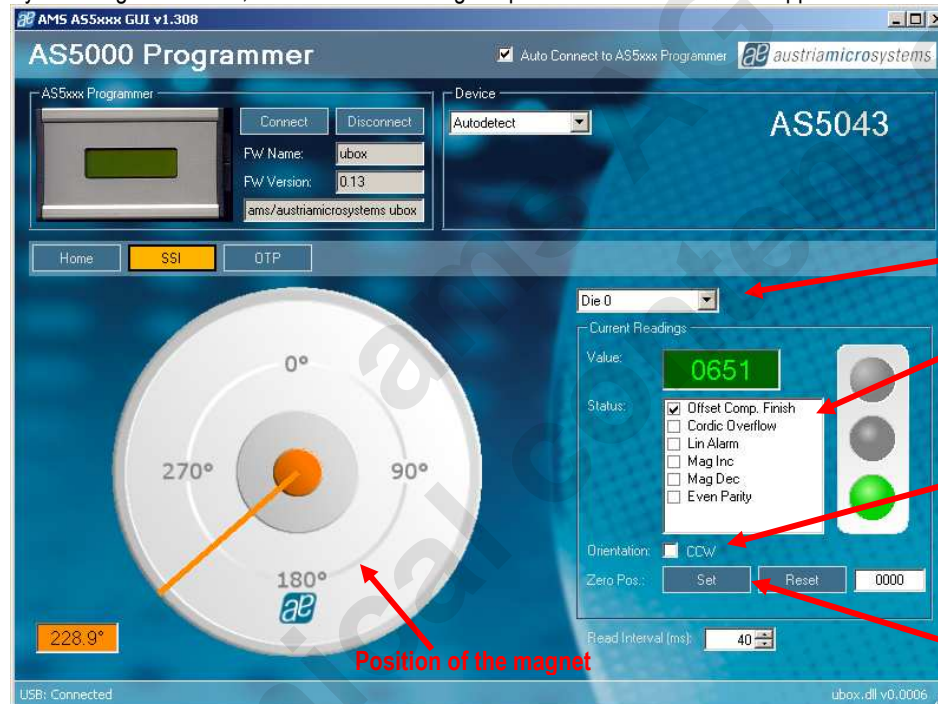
AMS AS5xxx GUI v1.308

AS5000 Programmer

Auto Connect to AS5xxx Programmer

austriamicrosystems

AS5xxx Programmer

Connect

Disconnect

FW Name: ubox

FW Version: 0.13

ams/austriamicrosystems ubox

Device

Autodetect

AS5043

Home

SSI

OTP

Die 0

Current Readings

Value: 0651

Status:

Offset Comp. Finish

Cordic Overflow

Lin Alarm

Mag Inc

Mag Dec

Even Parity

Orientation: CCW

Zero Pos.: Set Reset 0000

0°

270°

90°

180°

228.9°

Position of the magnet

Read Interval (ms): 40

USB: Connected

ubox.dll v0.0006